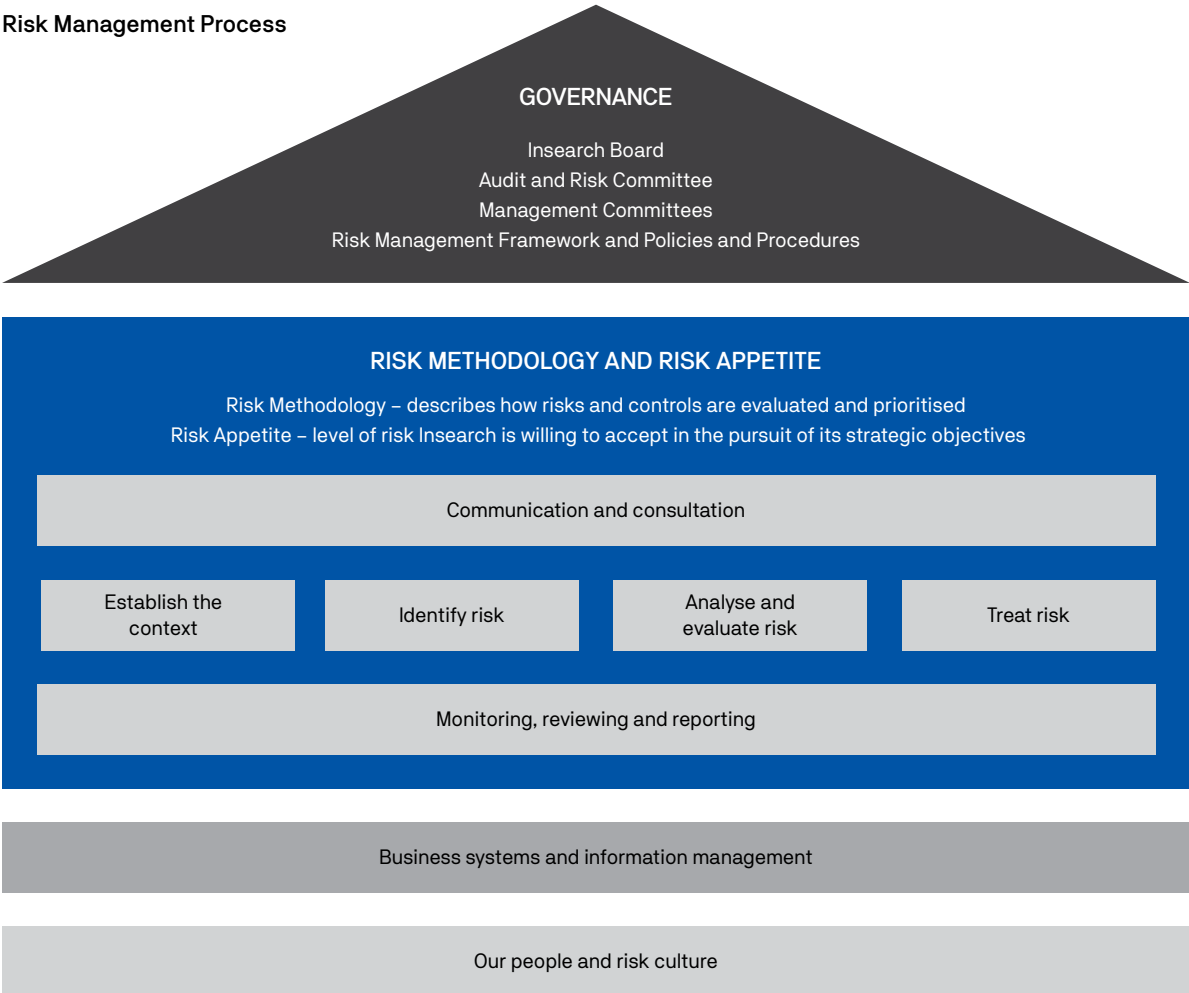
Risk Management Process

GOVERNANCE

Insearch Board
Audit and Risk Committee
Management Committees
Risk Management Framework and Policies and Procedures

RISK METHODOLOGY AND RISK APPETITE

Risk Methodology – describes how risks and controls are evaluated and prioritised
Risk Appetite – level of risk Insearch is willing to accept in the pursuit of its strategic objectives

Communication and consultation

Establish the context

Identify risk

Analyse and evaluate risk

Treat risk

Monitoring, reviewing and reporting

Business systems and information management

Our people and risk culture